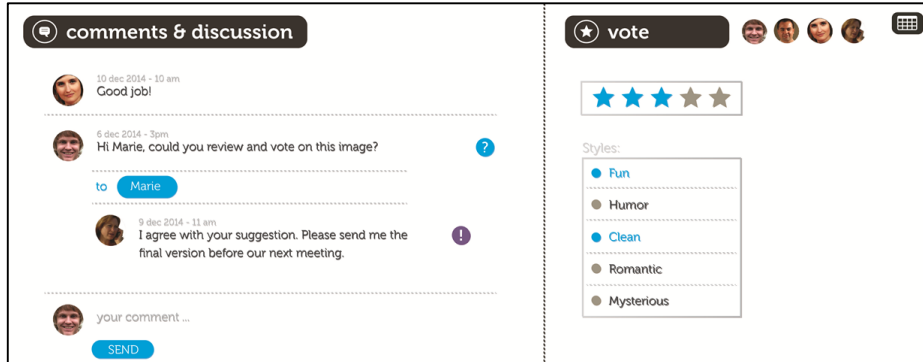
comments & discussion

10 dec 2014 - 10 am
Good job!

6 dec 2014 - 3pm
Hi Marie, could you review and vote on this image?

?

to Marie

9 dec 2014 - 11 am
I agree with your suggestion. Please send me the final version before our next meeting.

!

your comment ...

SEND

vote

Styles:

Fun

Humor

Clean

Romantic

Mysterious